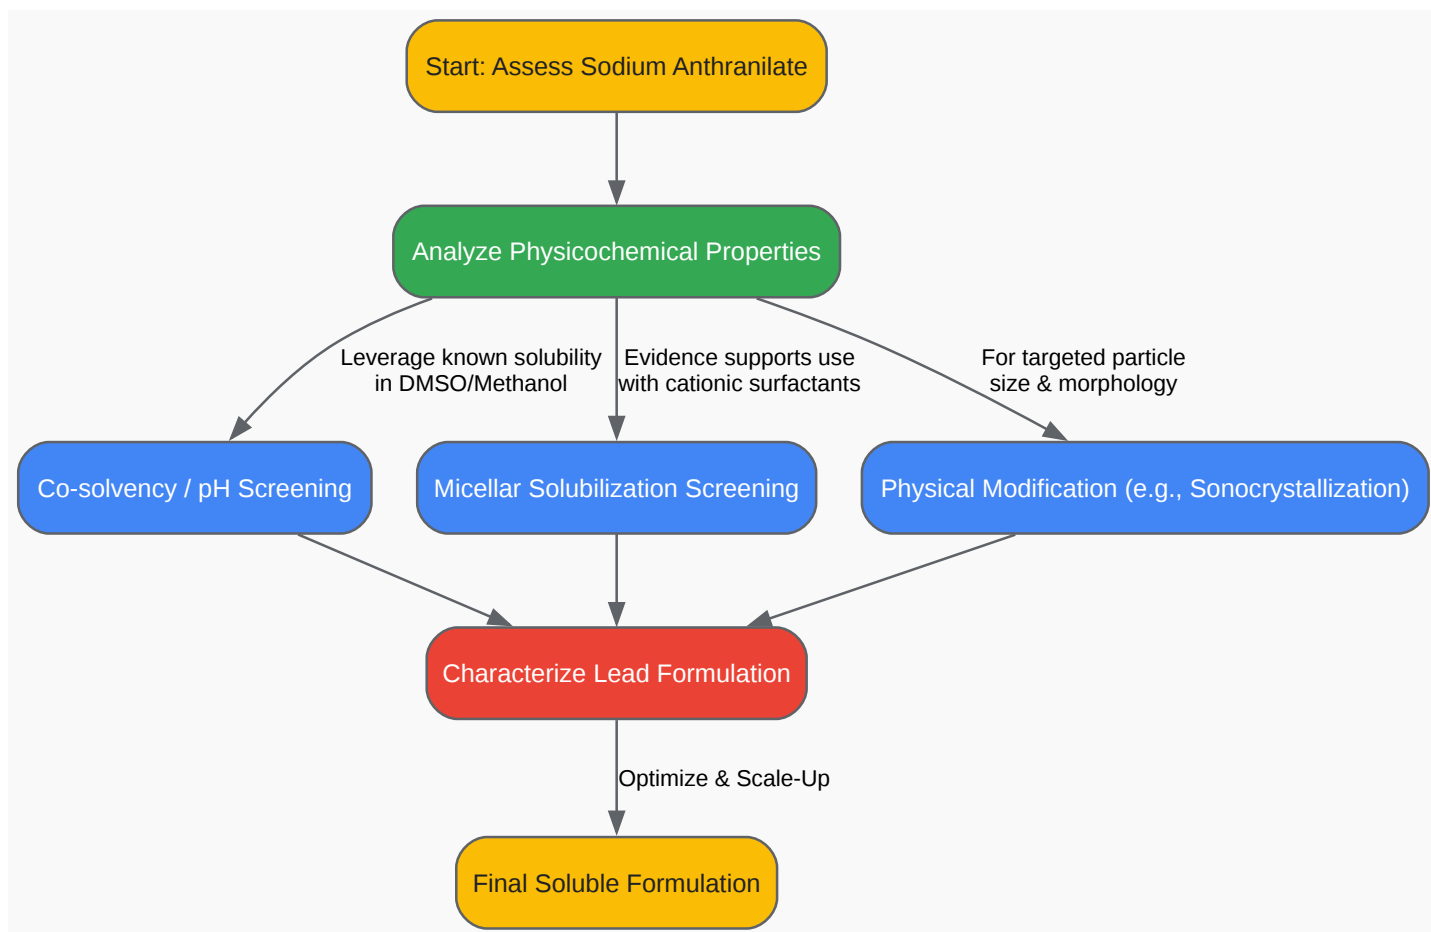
Start: Assess Sodium Anthranilate

Analyze Physicochemical Properties

Leverage known solubility in DMSO/Methanol

Evidence supports use with cationic surfactants

For targeted particle size & morphology

Co-solvency / pH Screening

Micellar Solubilization Screening

Physical Modification (e.g., Sonocrystallization)

Characterize Lead Formulation

Optimize & Scale-Up

Final Soluble Formulation